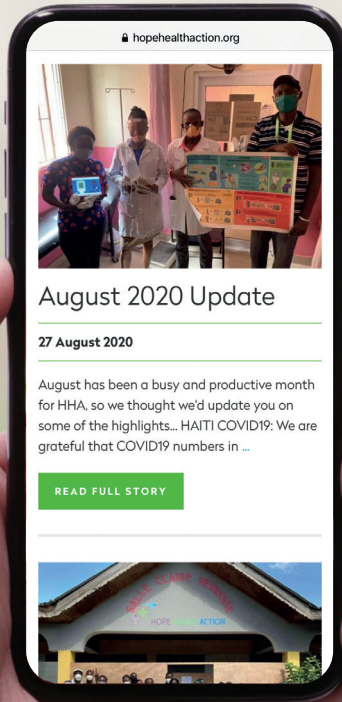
hopehealthaction.org

August 2020 Update

27 August 2020

August has been a busy and productive month for HHA, so we thought we'd update you on some of the highlights... HAITI COVID19: We are grateful that COVID19 numbers in ...

READ FULL STORY

HOPE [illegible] ACTION